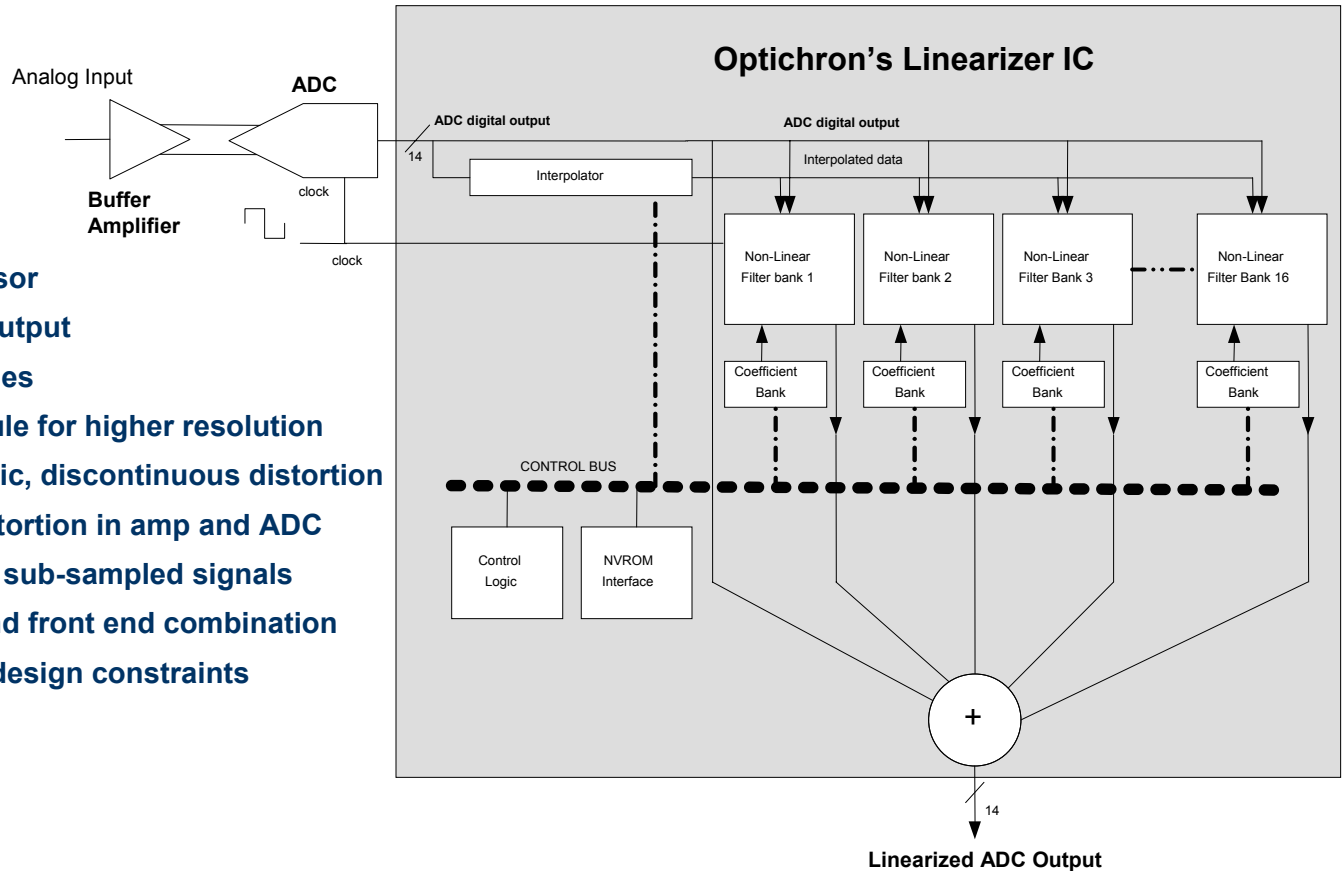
Analog Input

ADC

Buffer Amplifier

clock

clock

14

ADC digital output

Interpolator

Optichron's Linearizer IC

ADC digital output

Interpolated data

Non-Linear Filter bank 1

Non-Linear Filter bank 2

Non-Linear Filter Bank 3

Non-Linear Filter Bank 16

Coefficient Bank

Coefficient Bank

Coefficient Bank

Coefficient Bank

CONTROL BUS

Control Logic

NVROM Interface

+

14

Linearized ADC Output

sor

utput

es

ule for higher resolution

ic, discontinuous distortion

tortion in amp and ADC

sub-sampled signals

d front end combination

design constraints